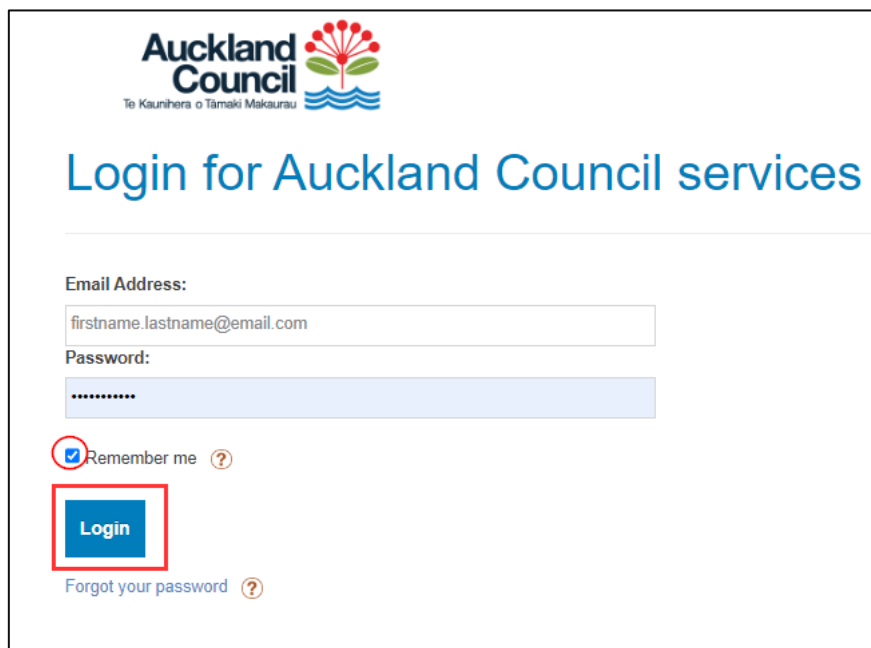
Auckland Council
Te Kaunihera o Tāmaki Makaurau

Login for Auckland Council services

Email Address:

firstname.lastname@email.com

Password:

•••••••••••

Remember me ?

Login

Forgot your password ?